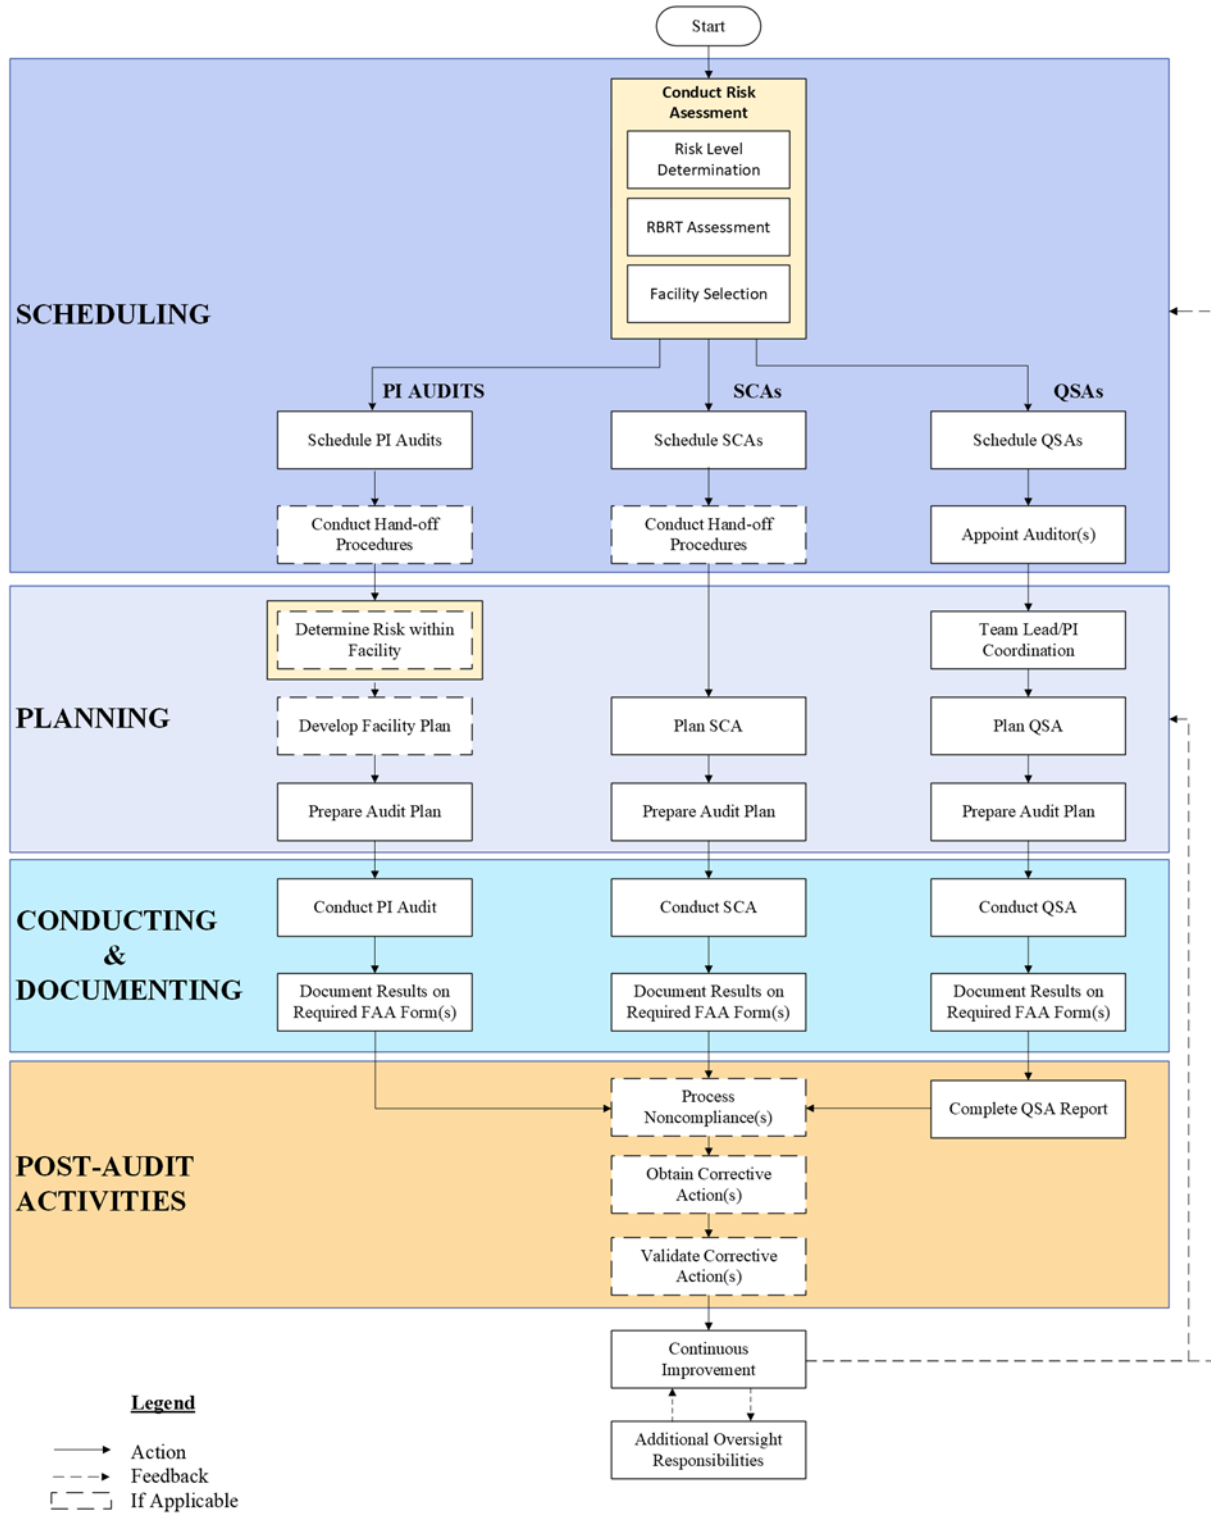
Start

SCHEDULING

Conduct Risk Asessment

Risk Level Determination

RBRT Assessment

Facility Selection

PI AUDITS

SCAs

QSAs

Schedule PI Audits

Schedule SCAs

Schedule QSAs

Conduct Hand-off Procedures

Conduct Hand-off Procedures

Appoint Auditor(s)

PLANNING

Determine Risk within Facility

Team Lead/PI Coordination

Develop Facility Plan

Plan SCA

Plan QSA

Prepare Audit Plan

Prepare Audit Plan

Prepare Audit Plan

CONDUCTING & DOCUMENTING

Conduct PI Audit

Conduct SCA

Conduct QSA

Document Results on Required FAA Form(s)

Document Results on Required FAA Form(s)

Document Results on Required FAA Form(s)

POST-AUDIT ACTIVITIES

Process Noncompliance(s)

Complete QSA Report

Obtain Corrective Action(s)

Validate Corrective Action(s)

Continuous Improvement

Additional Oversight Responsibilities

Legend

Action

Feedback

If Applicable